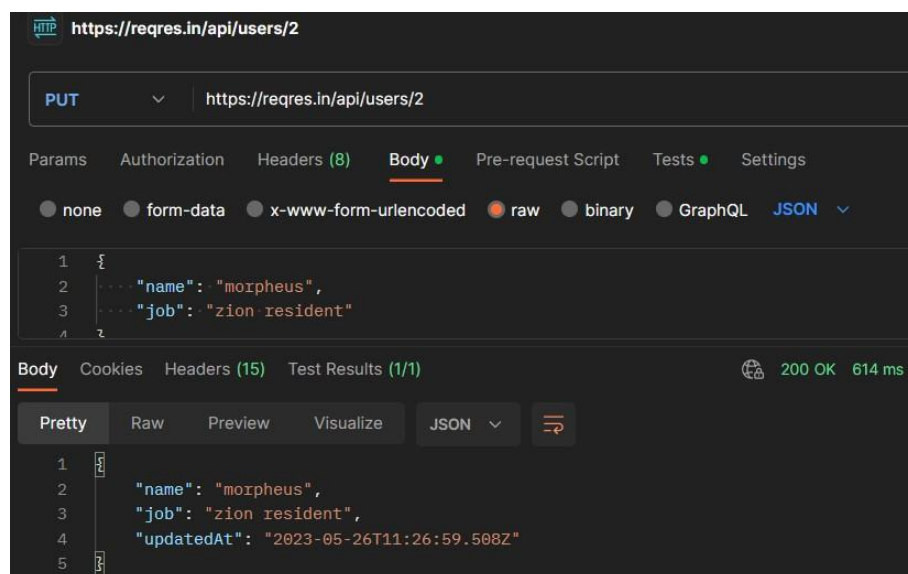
HTTP https://reqres.in/api/users/2

PUT https://reqres.in/api/users/2

Params Authorization Headers (8) Body Pre-request Script Tests Settings

none form-data x-www-form-urlencoded raw binary GraphQL JSON

1 {
2 "name": "morpheus",
3 "job": "zion resident"
4 }

Body Cookies Headers (15) Test Results (1/1) 200 OK 614 ms

Pretty Raw Preview Visualize JSON

1 {
2 "name": "morpheus",
3 "job": "zion resident",
4 "updatedAt": "2023-05-26T11:26:59.508Z"
5 }